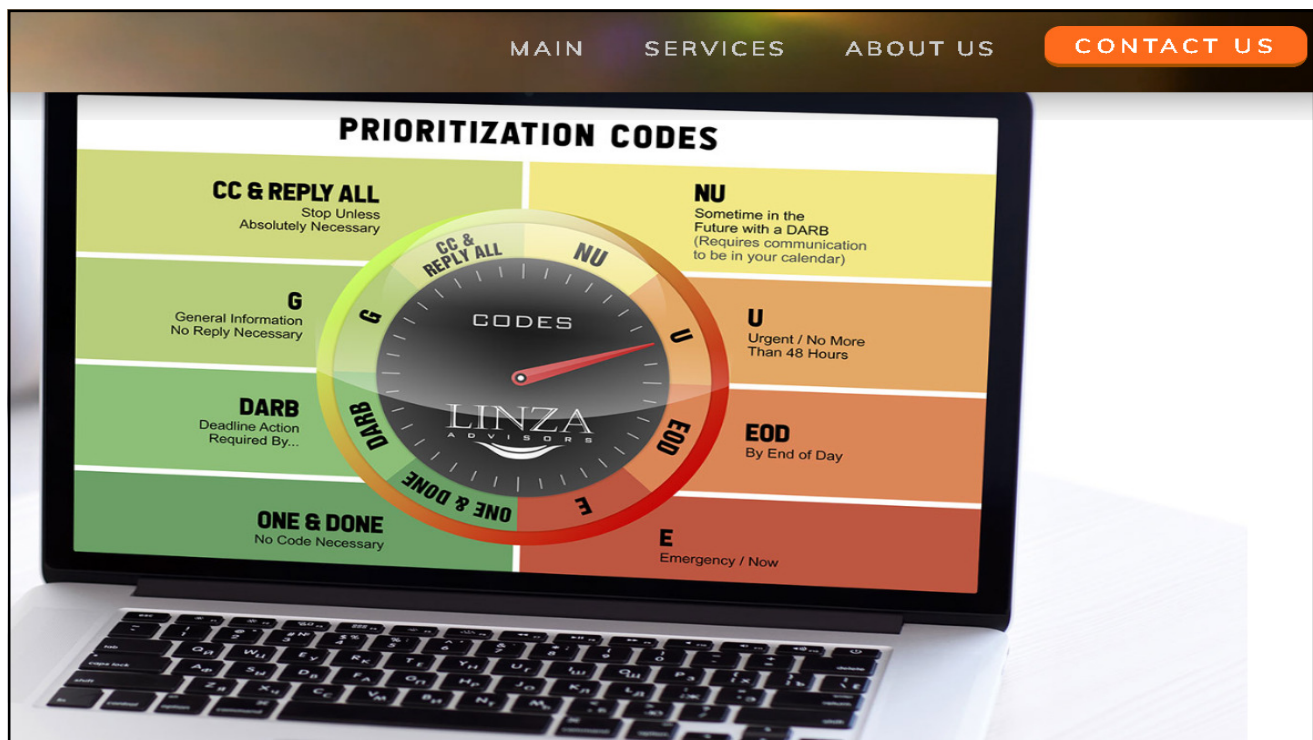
MAIN SERVICES ABOUT US CONTACT US

PRIORITIZATION CODES

CC & REPLY ALL
Stop Unless Absolutely Necessary

NU
Sometime in the Future with a DARB (Requires communication to be in your calendar)

G
General Information No Reply Necessary

U
Urgent / No More Than 48 Hours

DARB
Deadline Action Required By...

EOD
By End of Day

ONE & DONE
No Code Necessary

E
Emergency / Now

CC & REPLY ALL
NU
G
U
CODES
DARB
EOD
LINZA
ADVISORS
ONE & DONE
E